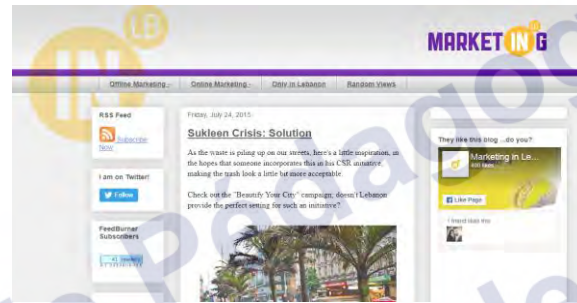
IN LB

MARKET IN G

Offline Marketing
Online Marketing
Only in Lebanon
Random Views

RSS Feed

Subscribe Now

I am on Twitter!

Follow

FeedBurner Subscribers

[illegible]

Friday, July 24, 2015

Sukleen Crisis: Solution

As the waste is piling up on our streets, here's a little inspiration, in the hopes that someone incorporates this in his CSR initiative, making the trash look a little bit more acceptable.

Check out the "Beautify Your City" campaign; doesn't Lebanon provide the perfect setting for such an initiative?

They like this blog ...do you?

Marketing in Le...

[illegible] likes

Like Page

1 friend likes this

Pacadoc